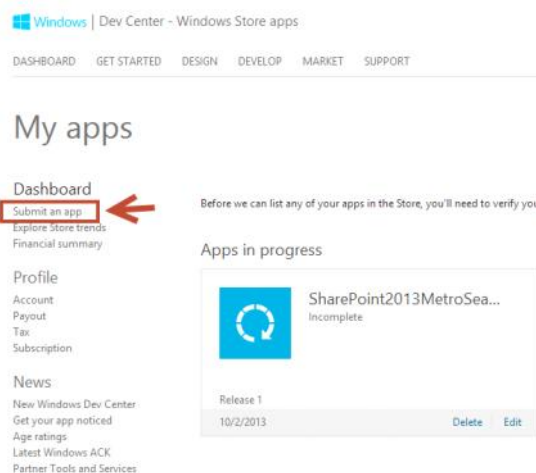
Windows | Dev Center - Windows Store apps

DASHBOARD GET STARTED DESIGN DEVELOP MARKET SUPPORT

My apps

Dashboard
Submit an app
Explore Store trends
Financial summary

Profile
Account
Payout
Tax
Subscription

News
New Windows Dev Center
Get your app noticed
Age ratings
Latest Windows ACK
Partner Tools and Services

Before we can list any of your apps in the Store, you'll need to verify you

Apps in progress

SharePoint2013MetroSea...
Incomplete

Release 1
10/2/2013
Delete Edit